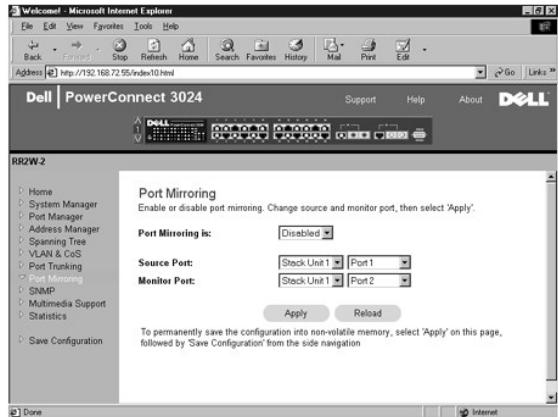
Welcome! - Microsoft Internet Explorer

File Edit View Favorites Tools Help

Back Forward Stop Refresh Home Search Favorites History Mail Print Edit

Address http://192.168.72.55/index10.html

Go Links »

Dell PowerConnect 3024

Support Help About DELL

RR2W-2

Home
System Manager
Port Manager
Address Manager
Spanning Tree
VLAN & CoS
Port Trunking
Port Mirroring
SNMP
Multimedia Support
Statistics

Save Configuration

Port Mirroring

Enable or disable port mirroring. Change source and monitor port, then select 'Apply'.

Port Mirroring is: Disabled

Source Port: Stack Unit 1 Port 1

Monitor Port: Stack Unit 1 Port 2

Apply Reload

To permanently save the configuration into non-volatile memory, select 'Apply' on this page, followed by 'Save Configuration' from the side navigation

Done

Internet